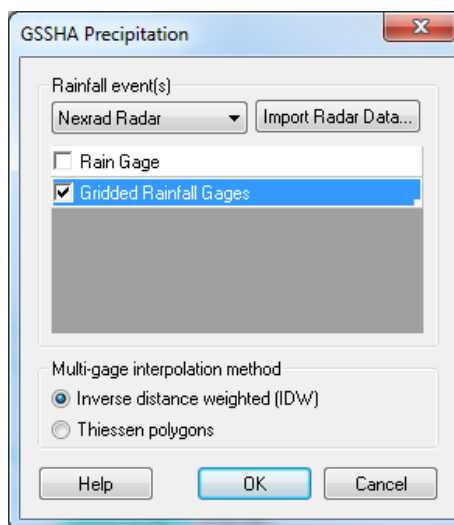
GSSHA Precipitation

Rainfall event(s)

Nexrad Radar

Import Radar Data...

Rain Gage

Gridded Rainfall Gages

Multi-gage interpolation method

Inverse distance weighted (IDW)

Thiessen polygons

Help

OK

Cancel